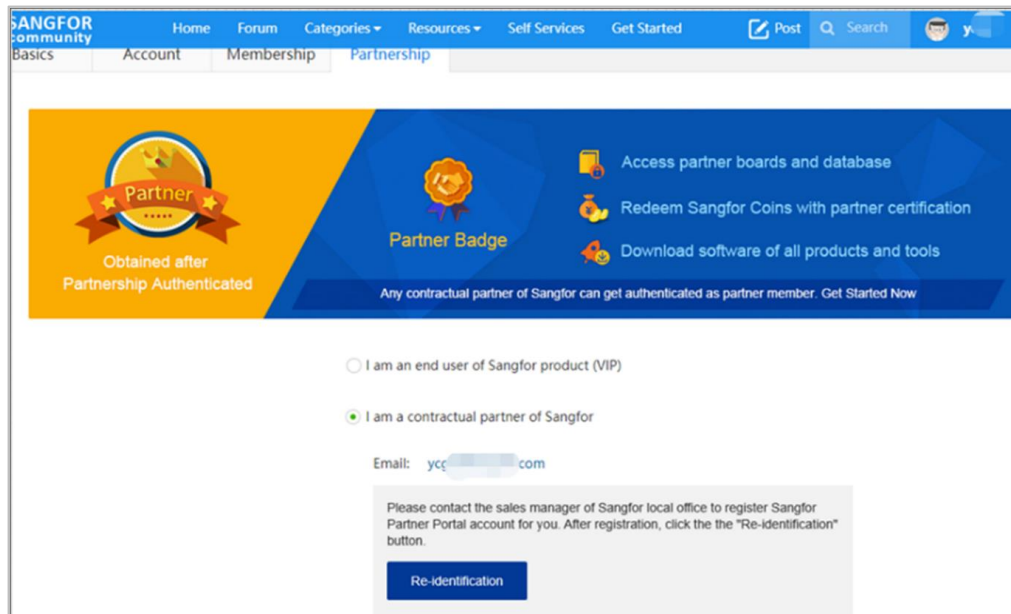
SANGFOR community Home Forum Categories▾ Resources▾ Self Services Get Started Post Search y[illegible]

Basics Account Membership Partnership

Partner

Obtained after Partnership Authenticated

Partner Badge

Access partner boards and database

Redeem Sangfor Coins with partner certification

Download software of all products and tools

Any contractual partner of Sangfor can get authenticated as partner member. Get Started Now

I am an end user of Sangfor product (VIP)

I am a contractual partner of Sangfor

Email: ycg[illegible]com

Please contact the sales manager of Sangfor local office to register Sangfor Partner Portal account for you. After registration, click the the "Re-identification" button.

Re-identification